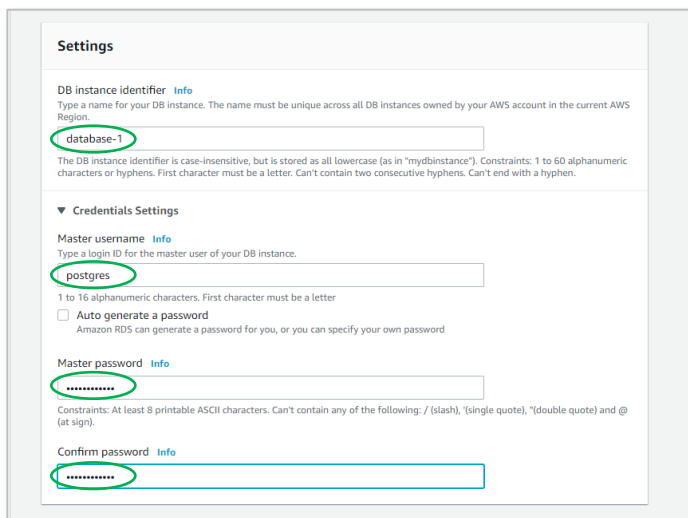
Settings

DB instance identifier Info

Type a name for your DB instance. The name must be unique across all DB instances owned by your AWS account in the current AWS Region.

database-1

The DB instance identifier is case-insensitive, but is stored as all lowercase (as in "mydbinstance"). Constraints: 1 to 60 alphanumeric characters or hyphens. First character must be a letter. Can't contain two consecutive hyphens. Can't end with a hyphen.

▼ Credentials Settings

Master username Info

Type a login ID for the master user of your DB instance.

postgres

1 to 16 alphanumeric characters. First character must be a letter

Auto generate a password

Amazon RDS can generate a password for you, or you can specify your own password

Master password Info

••••••••••••

Constraints: At least 8 printable ASCII characters. Can't contain any of the following: / (slash), '(single quote), "(double quote) and @ (at sign).

Confirm password Info

••••••••••••